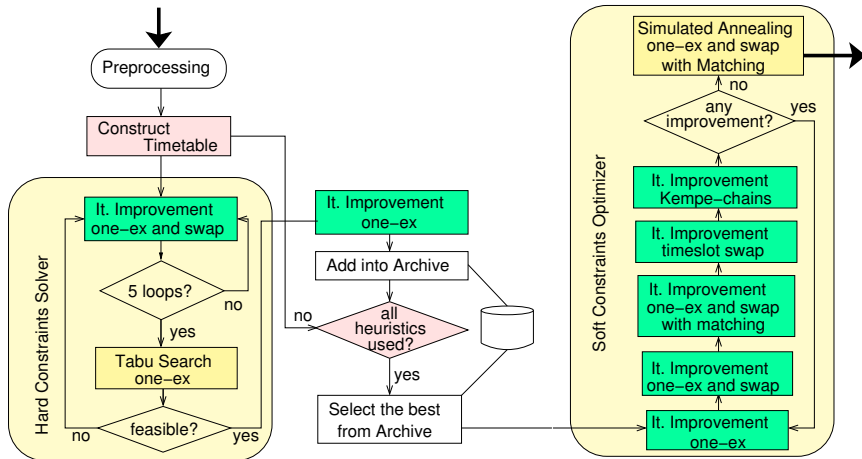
Preprocessing

Construct Timetable

Hard Constraints Solver

It. Improvement one−ex and swap

5 loops?

no

yes

Tabu Search one−ex

feasible?

no

yes

It. Improvement one−ex

Add into Archive

no

all heuristics used?

yes

Select the best from Archive

Soft Constraints Optimizer

Simulated Annealing one−ex and swap with Matching

no

any improvement?

yes

It. Improvement Kempe−chains

It. Improvement timeslot swap

It. Improvement one−ex and swap with matching

It. Improvement one−ex and swap

It. Improvement one−ex